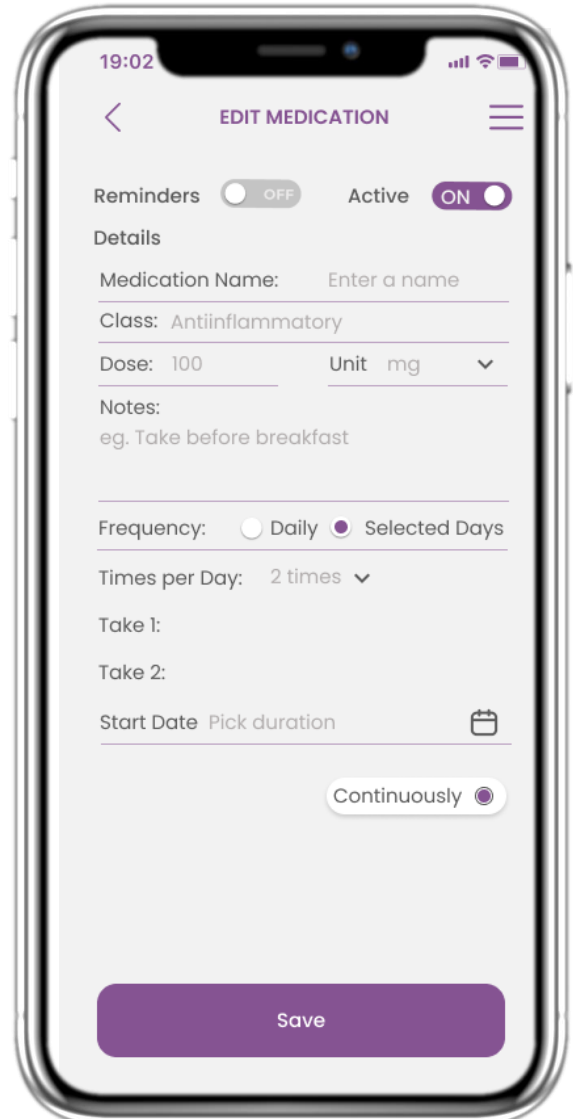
19:02

EDIT MEDICATION

Reminders OFF Active ON

Details

Medication Name: Enter a name

Class: Antiinflammatory

Dose: 100 Unit mg

Notes:
eg. Take before breakfast

Frequency: Daily Selected Days

Times per Day: 2 times

Take 1:

Take 2:

Start Date Pick duration

Continuously

Save